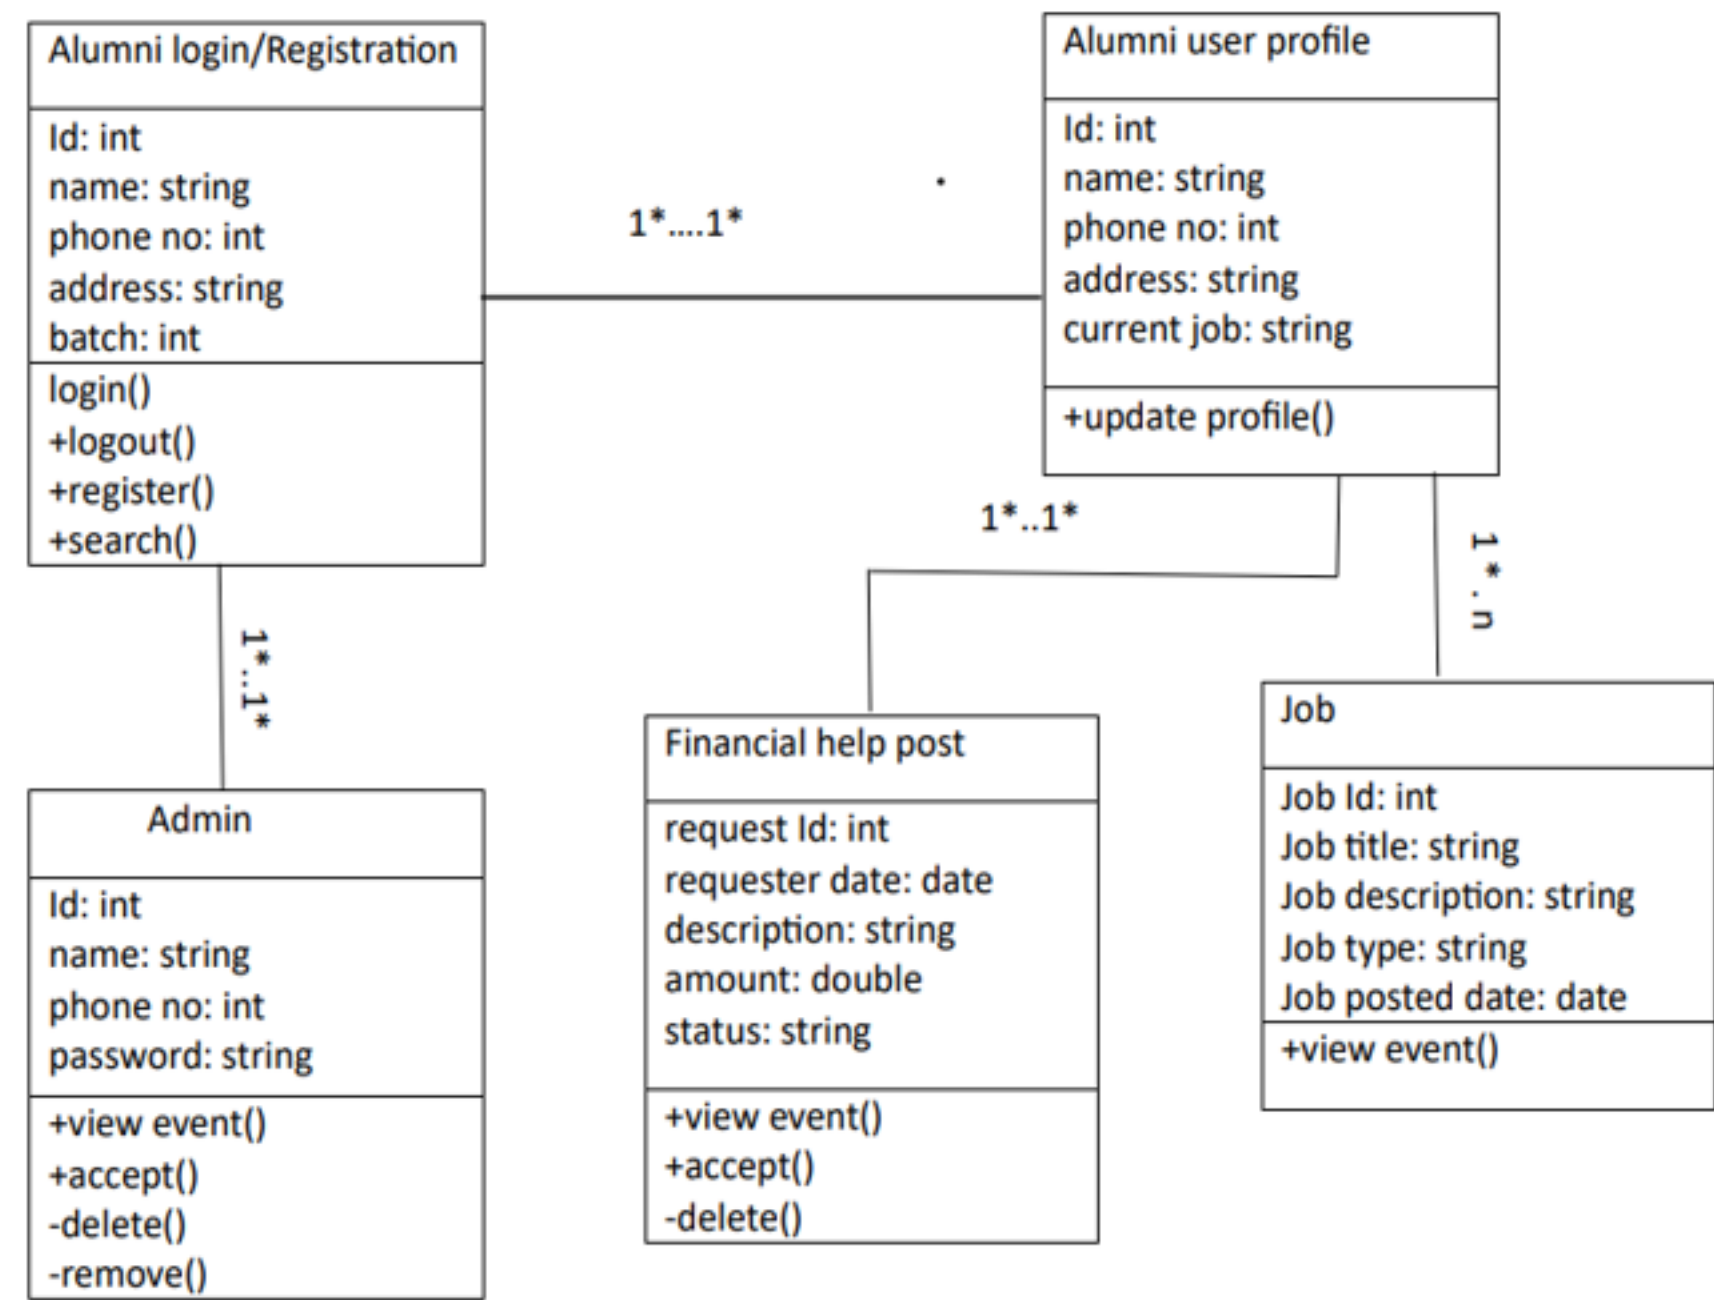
Alumni login/Registration

Id: int
name: string
phone no: int
address: string
batch: int

login()
+logout()
+register()
+search()

1*....1*

Alumni user profile

Id: int
name: string
phone no: int
address: string
current job: string

+update profile()

1*..1*

1*..n

1*..1*

Admin

Id: int
name: string
phone no: int
password: string

+view event()
+accept()
-delete()
-remove()

Financial help post

request Id: int
requester date: date
description: string
amount: double
status: string

+view event()
+accept()
-delete()

Job

Job Id: int
Job title: string
Job description: string
Job type: string
Job posted date: date

+view event()